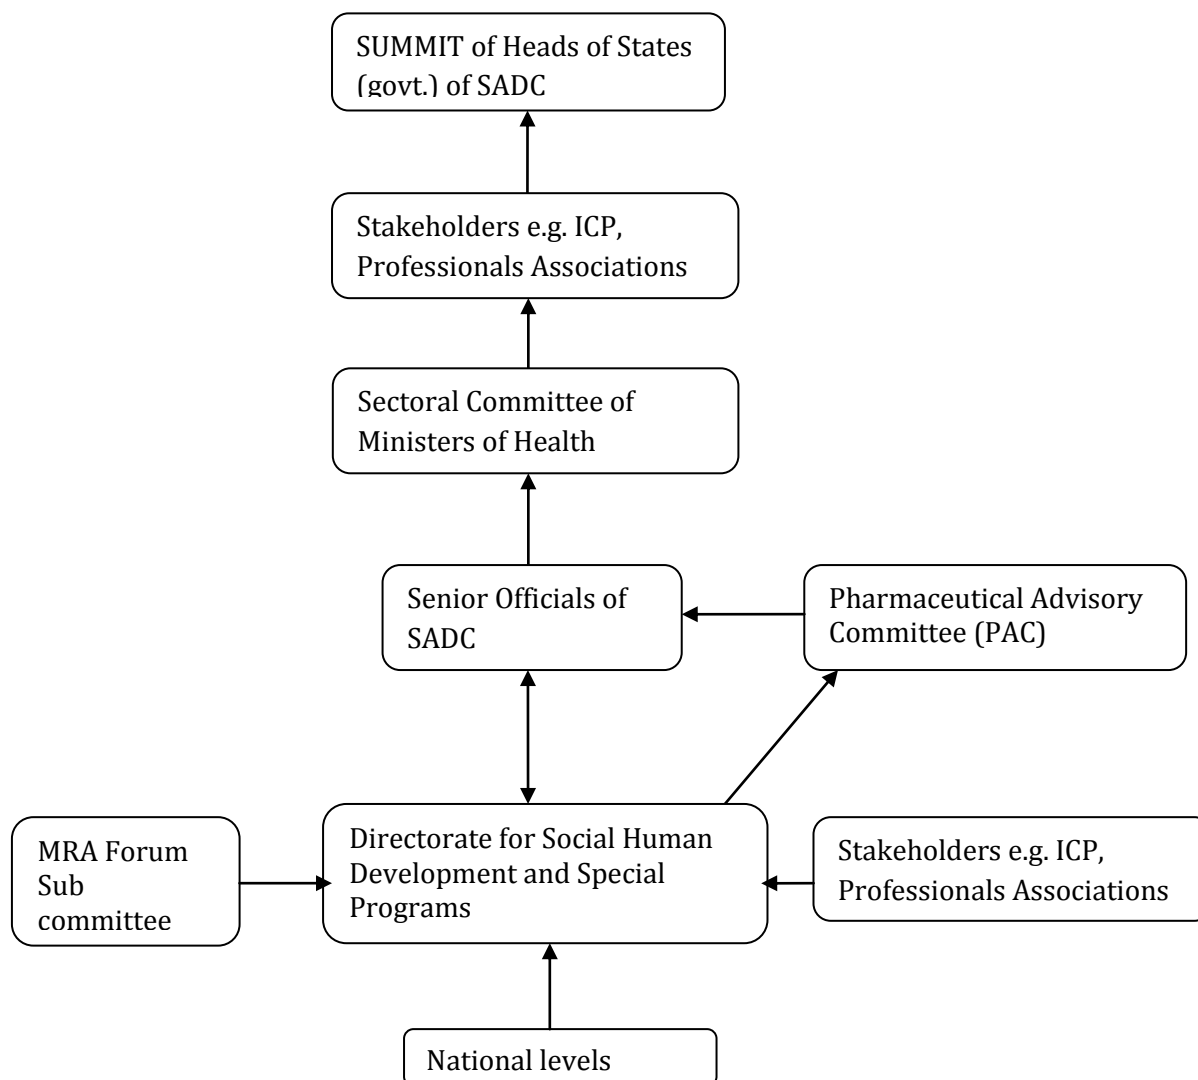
SUMMIT of Heads of States (govt.) of SADC

Stakeholders e.g. ICP, Professionals Associations

Sectoral Committee of Ministers of Health

Senior Officials of SADC

Pharmaceutical Advisory Committee (PAC)

MRA Forum Sub committee

Directorate for Social Human Development and Special Programs

Stakeholders e.g. ICP, Professionals Associations

National levels